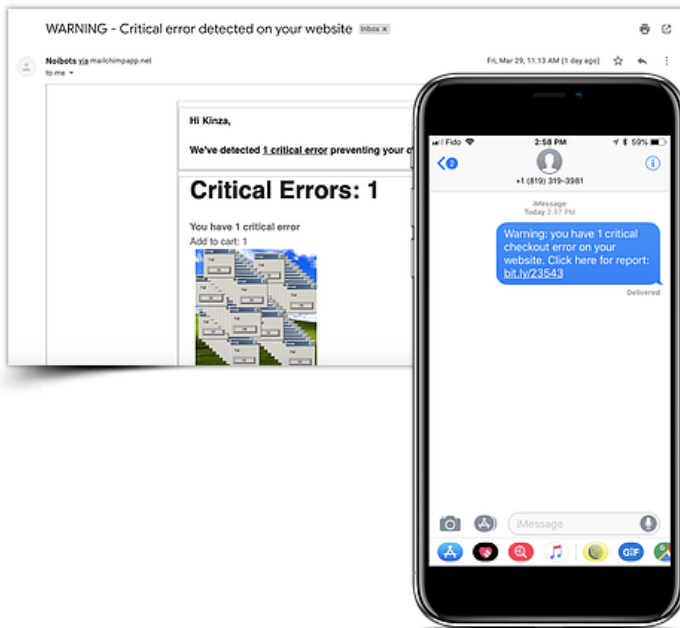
WARNING - Critical error detected on your website Inbox ×

Noibots via mailchimpapp.net
to me

Fri, Mar 29, 11:13 AM (1 day ago)

Hi Kinza,

We've detected 1 critical error preventing your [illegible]

Critical Errors: 1

You have 1 critical error
Add to cart: 1

Fido
2:58 PM
59%

2

+1 (819) 319-3981

iMessage
Today 2:57 PM

Warning: you have 1 critical checkout error on your website. Click here for report: bit.ly/23543

Delivered

iMessage

GIF